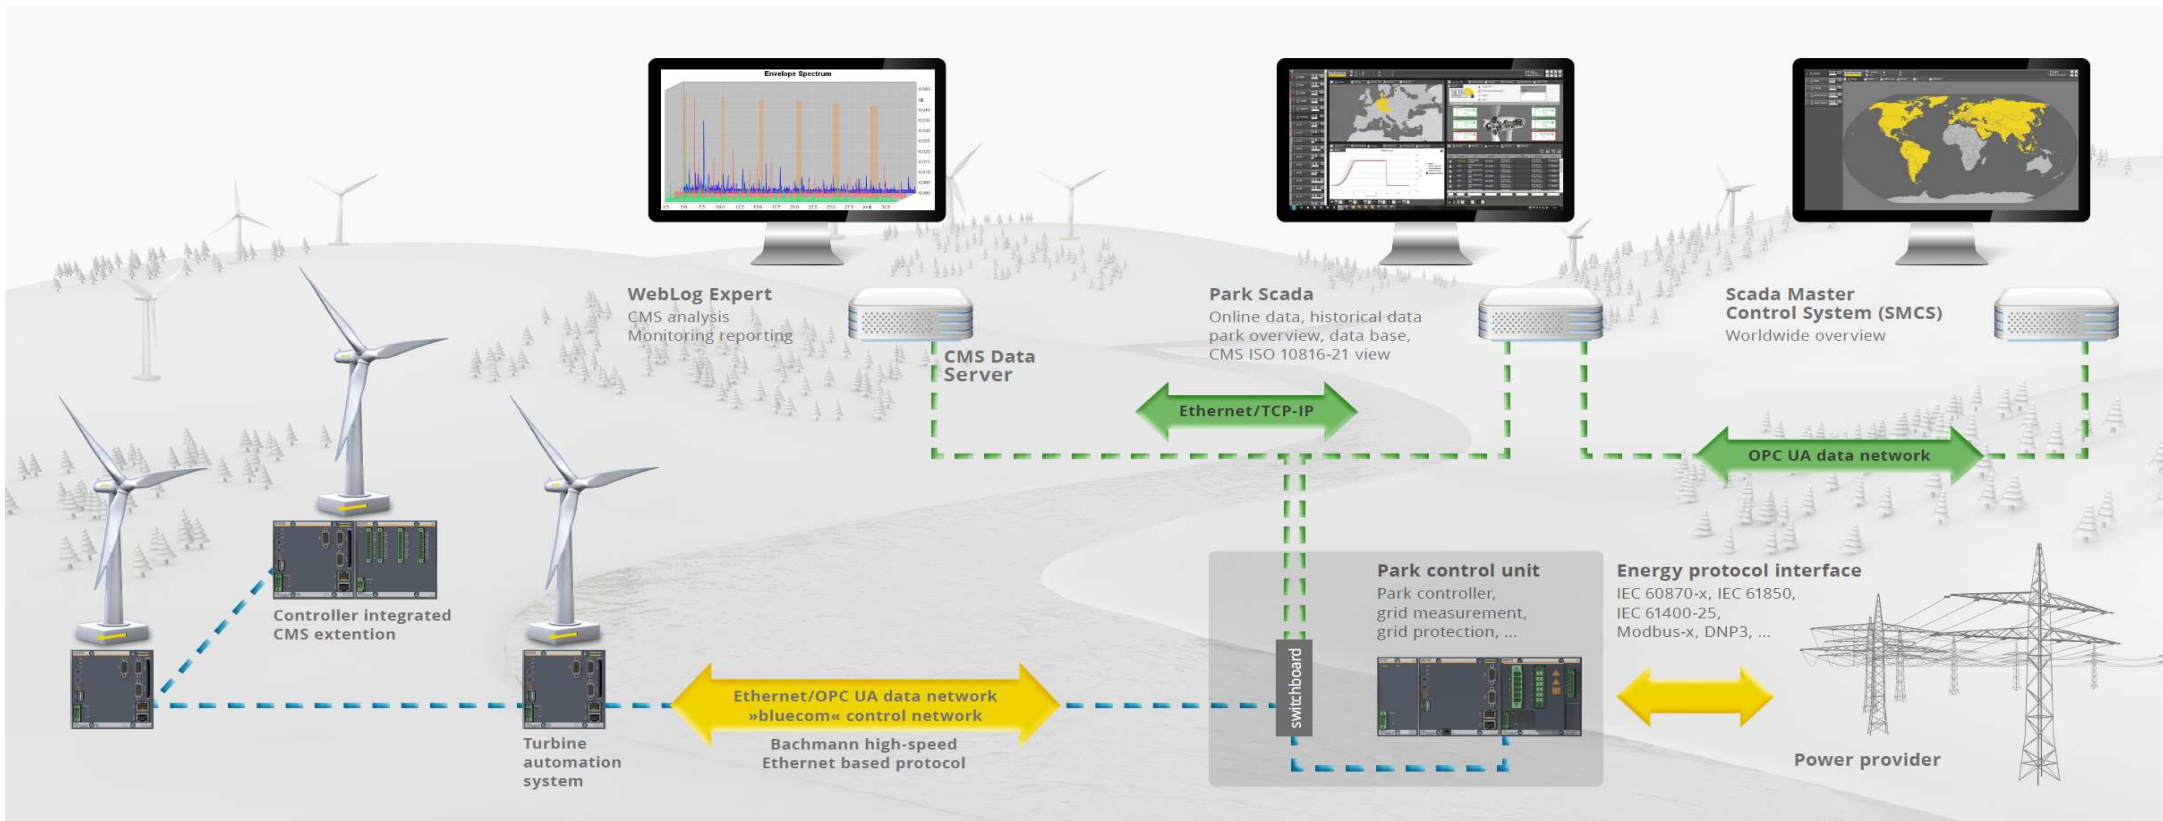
Envelope Spectrum

WebLog Expert
CMS analysis
Monitoring reporting

CMS Data Server

Park Scada
Online data, historical data park overview, data base, CMS ISO 10816-21 view

Scada Master Control System (SMCS)
Worldwide overview

Ethernet/TCP-IP

OPC UA data network

Controller integrated CMS extention

Park control unit
Park controller, grid measurement, grid protection, ...

Energy protocol interface
IEC 60870-x, IEC 61850, IEC 61400-25, Modbus-x, DNP3, ...

switchboard

Ethernet/OPC UA data network
»bluecom« control network

Bachmann high-speed Ethernet based protocol

Turbine automation system

Power provider